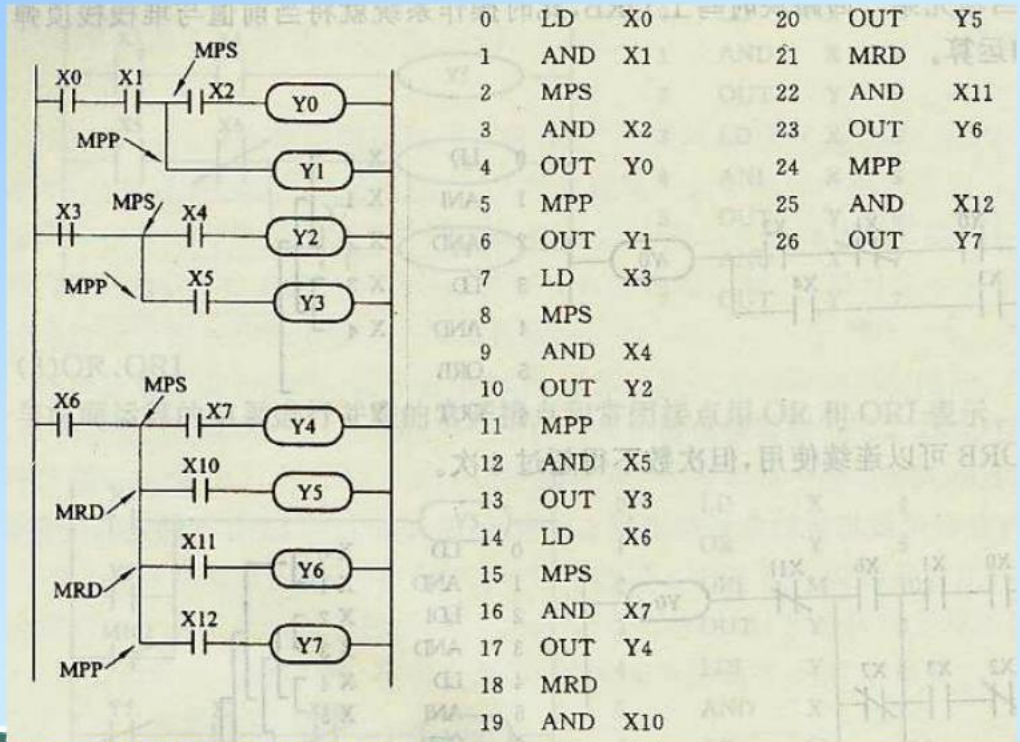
X0 X1 MPS X2 Y0
MPP Y1
X3 MPS X4 Y2
MPP X5 Y3
X6 MPS X7 Y4
X10 Y5
MRD
X11 Y6
MRD
X12 Y7
MPP

| | | | | | |
|---|---|---|---|---|---|
| 0 | LD | X0 | 20 | OUT | Y5 |
| 1 | AND | X1 | 21 | MRD | |
| 2 | MPS | | 22 | AND | X11 |
| 3 | AND | X2 | 23 | OUT | Y6 |
| 4 | OUT | Y0 | 24 | MPP | |
| 5 | MPP | | 25 | AND | X12 |
| 6 | OUT | Y1 | 26 | OUT | Y7 |
| 7 | LD | X3 | | | |
| 8 | MPS | | | | |
| 9 | AND | X4 | | | |
| 10 | OUT | Y2 | | | |
| 11 | MPP | | | | |
| 12 | AND | X5 | | | |
| 13 | OUT | Y3 | | | |
| 14 | LD | X6 | | | |
| 15 | MPS | | | | |
| 16 | AND | X7 | | | |
| 17 | OUT | Y4 | | | |
| 18 | MRD | | | | |
| 19 | AND | X10 | | | |